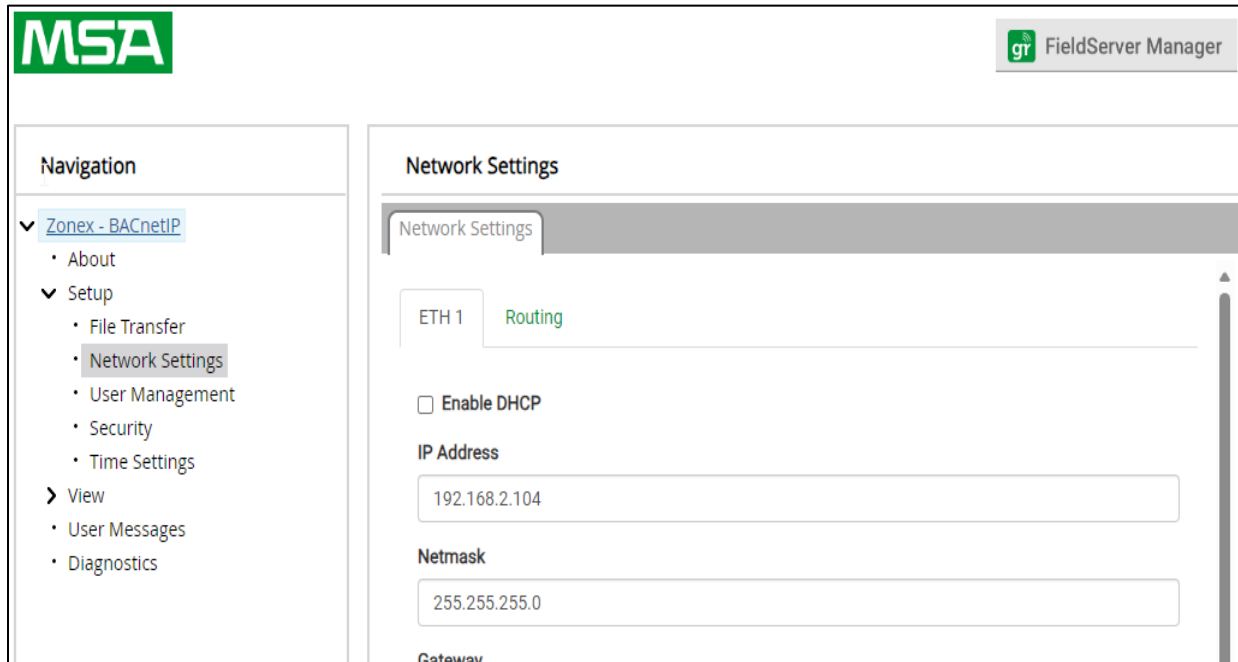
MSA

gr FieldServer Manager

Navigation

Zonex - BACnetIP
• About
Setup
• File Transfer
• Network Settings
• User Management
• Security
• Time Settings
View
• User Messages
• Diagnostics

Network Settings

Network Settings

ETH 1

Routing

Enable DHCP

IP Address

192.168.2.104

Netmask

255.255.255.0

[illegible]